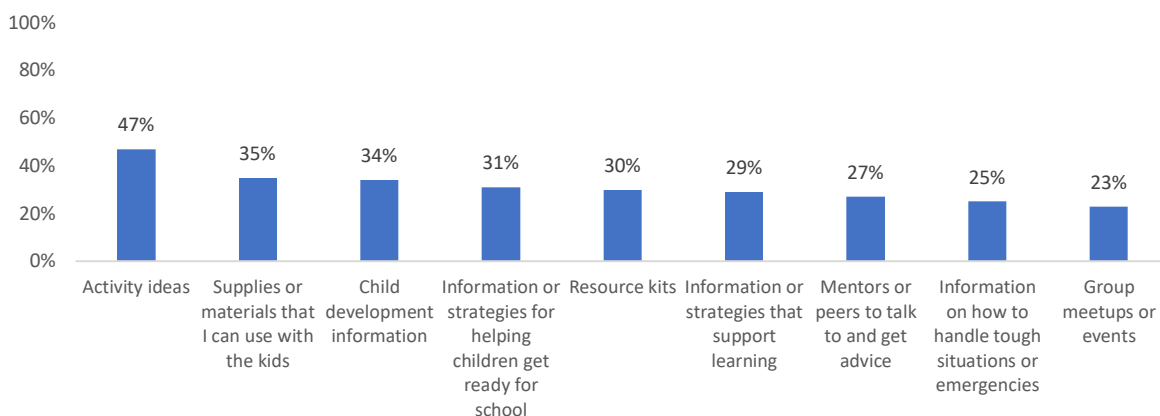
100%
80%
60%
40%
20%
0%

47%
35%
34%
31%
30%
29%
27%
25%
23%

Activity ideas
Supplies or materials that I can use with the kids
Child development information
Information or strategies for helping children get ready for school
Resource kits
Information or strategies that support learning
Mentors or peers to talk to and get advice
Information on how to handle tough situations or emergencies
Group meetups or events